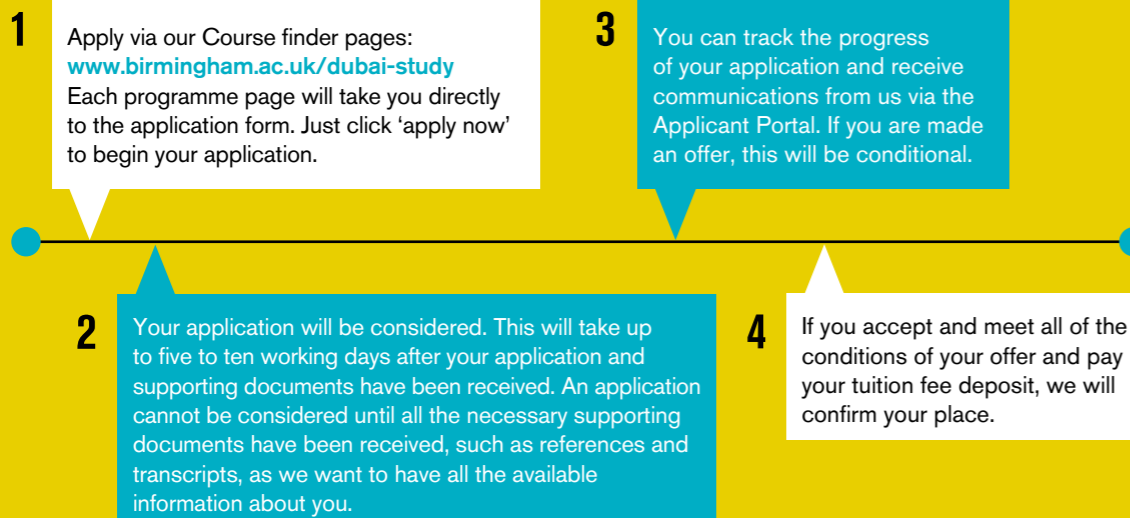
1

Apply via our Course finder pages: www.birmingham.ac.uk/dubai-study Each programme page will take you directly to the application form. Just click ‘apply now’ to begin your application.

2

Your application will be considered. This will take up to five to ten working days after your application and supporting documents have been received. An application cannot be considered until all the necessary supporting documents have been received, such as references and transcripts, as we want to have all the available information about you.

3

You can track the progress of your application and receive communications from us via the Applicant Portal. If you are made an offer, this will be conditional.

4

If you accept and meet all of the conditions of your offer and pay your tuition fee deposit, we will confirm your place.